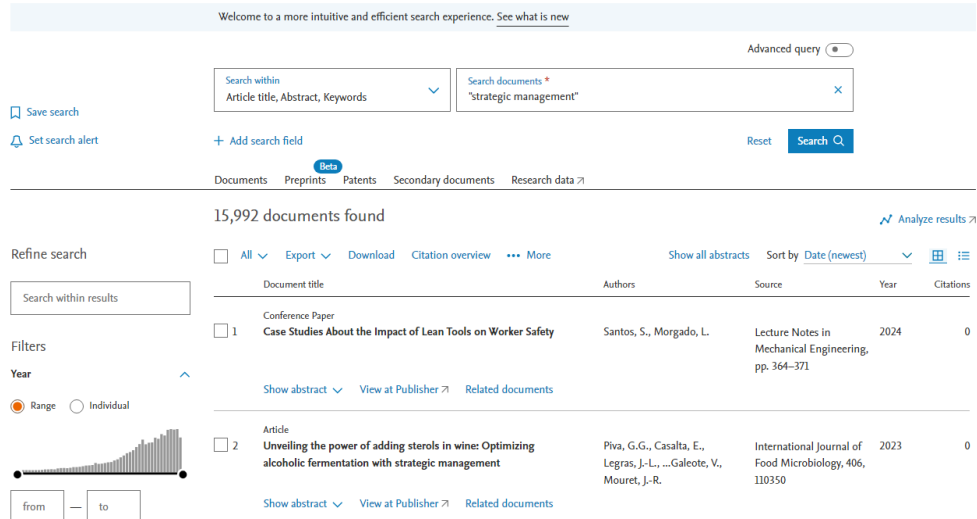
Welcome to a more intuitive and efficient search experience. See what is new

Advanced query

Search within
Article title, Abstract, Keywords

Search documents *
"strategic management"

Save search

Set search alert

+ Add search field

Reset

Search

Documents Preprints Beta Patents Secondary documents Research data ↗

15,992 documents found

Analyze results ↗

Refine search

Search within results

Filters

Year

Range Individual

from — to

All Export Download Citation overview ••• More Show all abstracts Sort by Date (newest)

| | Document title | Authors | Source | Year | Citations |
|---|---|---|---|---|---|
| 1 | Conference Paper<br>Case Studies About the Impact of Lean Tools on Worker Safety | Santos, S., Morgado, L. | Lecture Notes in Mechanical Engineering, pp. 364–371 | 2024 | 0 |
| 2 | Article<br>Unveiling the power of adding sterols in wine: Optimizing alcoholic fermentation with strategic management | Piva, G.G., Casalta, E., Legras, J.-L., ...Galeote, V., Mouret, J.-R. | International Journal of Food Microbiology, 406, 110350 | 2023 | 0 |

Show abstract View at Publisher ↗ Related documents

Show abstract View at Publisher ↗ Related documents